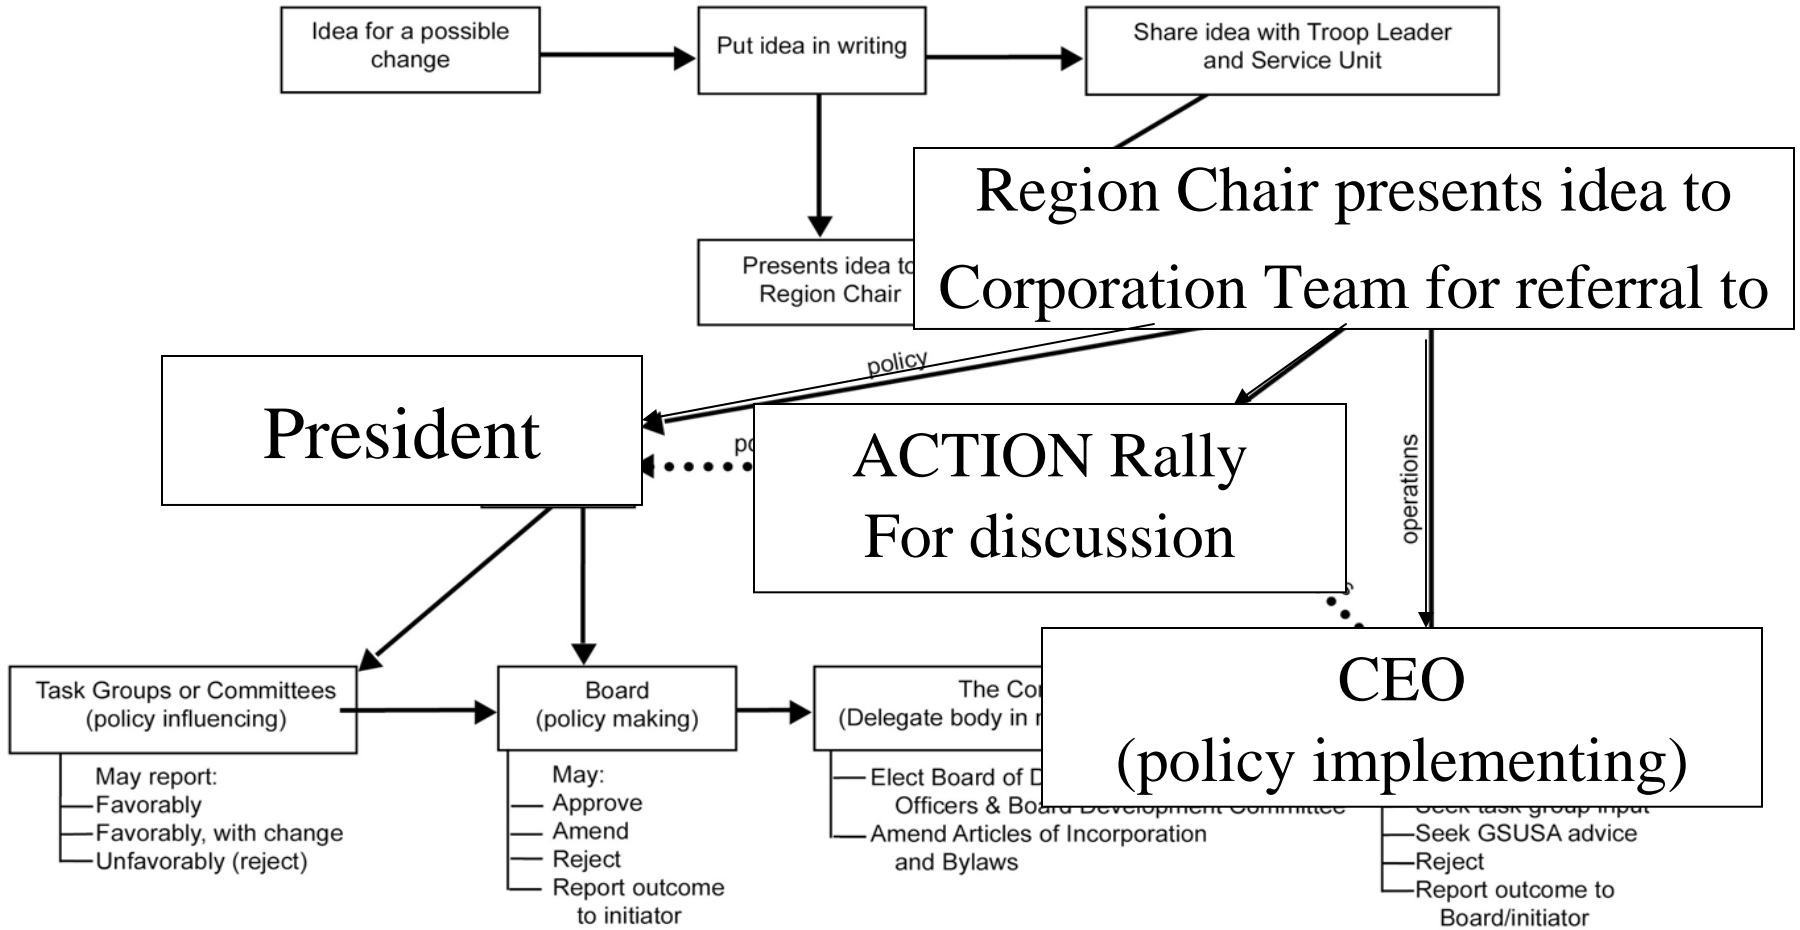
Idea for a possible change

Put idea in writing

Share idea with Troop Leader and Service Unit

Region Chair presents idea to Corporation Team for referral to

Presents idea to Region Chair

policy

President

po

ACTION Rally For discussion

operations

CEO (policy implementing)

Task Groups or Committees (policy influencing)

May report:
Favorably
Favorably, with change
Unfavorably (reject)

Board (policy making)

May:
Approve
Amend
Reject
Report outcome to initiator

The Co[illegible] (Delegate body in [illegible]

Elect Board of D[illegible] Officers & Board Development Committee
Amend Articles of Incorporation and Bylaws

Seek task group input
Seek GSUSA advice
Reject
Report outcome to Board/initiator